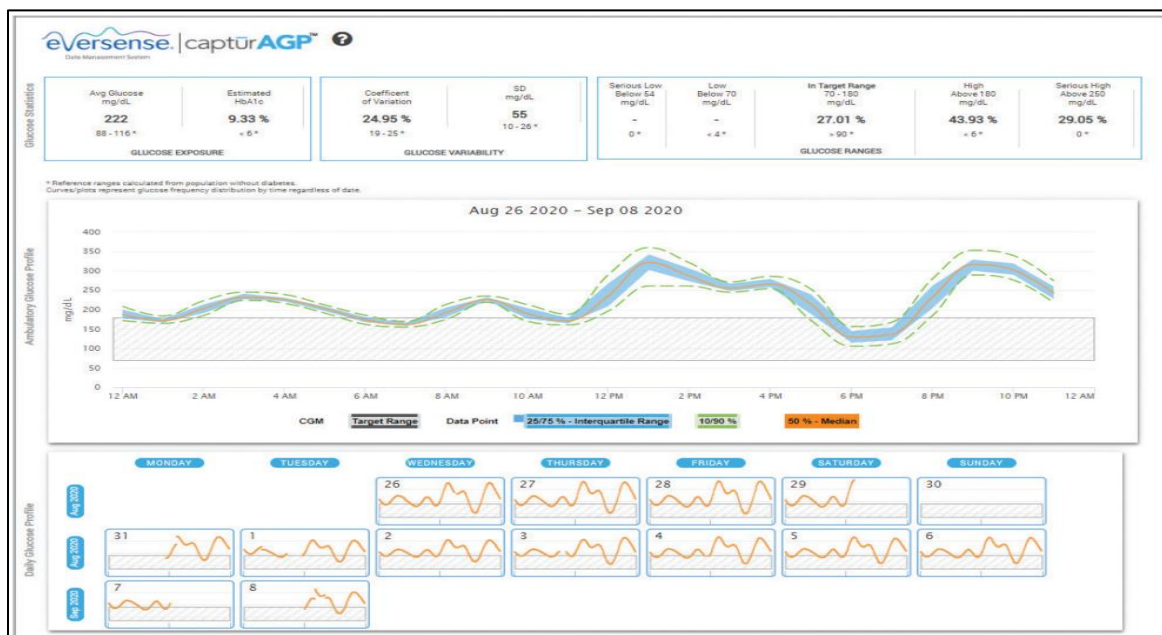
eversense | captürAGP™ ?

Data Management System

Glucose Statistics

| Avg Glucose mg/dL | Estimated HbA1c |
|---|---|
| 222 | 9.33 % |
| 88 - 116 * | < 6 * |

GLUCOSE EXPOSURE

| Coefficent of Variation | SD mg/dL |
|---|---|
| 24.95 % | 55 |
| 19 - 25 * | 10 - 26 * |

GLUCOSE VARIABILITY

| Serious Low Below 54 mg/dL | Low Below 70 mg/dL | In Target Range 70 - 180 mg/dL | High Above 180 mg/dL | Serious High Above 250 mg/dL |
|---|---|---|---|---|
| - | - | 27.01 % | 43.93 % | 29.05 % |
| 0 * | < 4 * | > 90 * | < 6 * | 0 * |

GLUCOSE RANGES

* Reference ranges calculated from population without diabetes.
Curves/plots represent glucose frequency distribution by time regardless of date.

Ambulatory Glucose Profile

Aug 26 2020 - Sep 08 2020

mg/dL

400
350
300
250
200
150
100
50
0

12 AM 2 AM 4 AM 6 AM 8 AM 10 AM 12 PM 2 PM 4 PM 6 PM 8 PM 10 PM 12 AM

CGM Target Range Data Point 25/75 % - Interquartile Range 10/90 % 50 % - Median

Daily Glucose Profile

MONDAY TUESDAY WEDNESDAY THURSDAY FRIDAY SATURDAY SUNDAY

Aug 2020
26 27 28 29 30

Aug 2020
31 1 2 3 4 5 6

Sep 2020
7 8